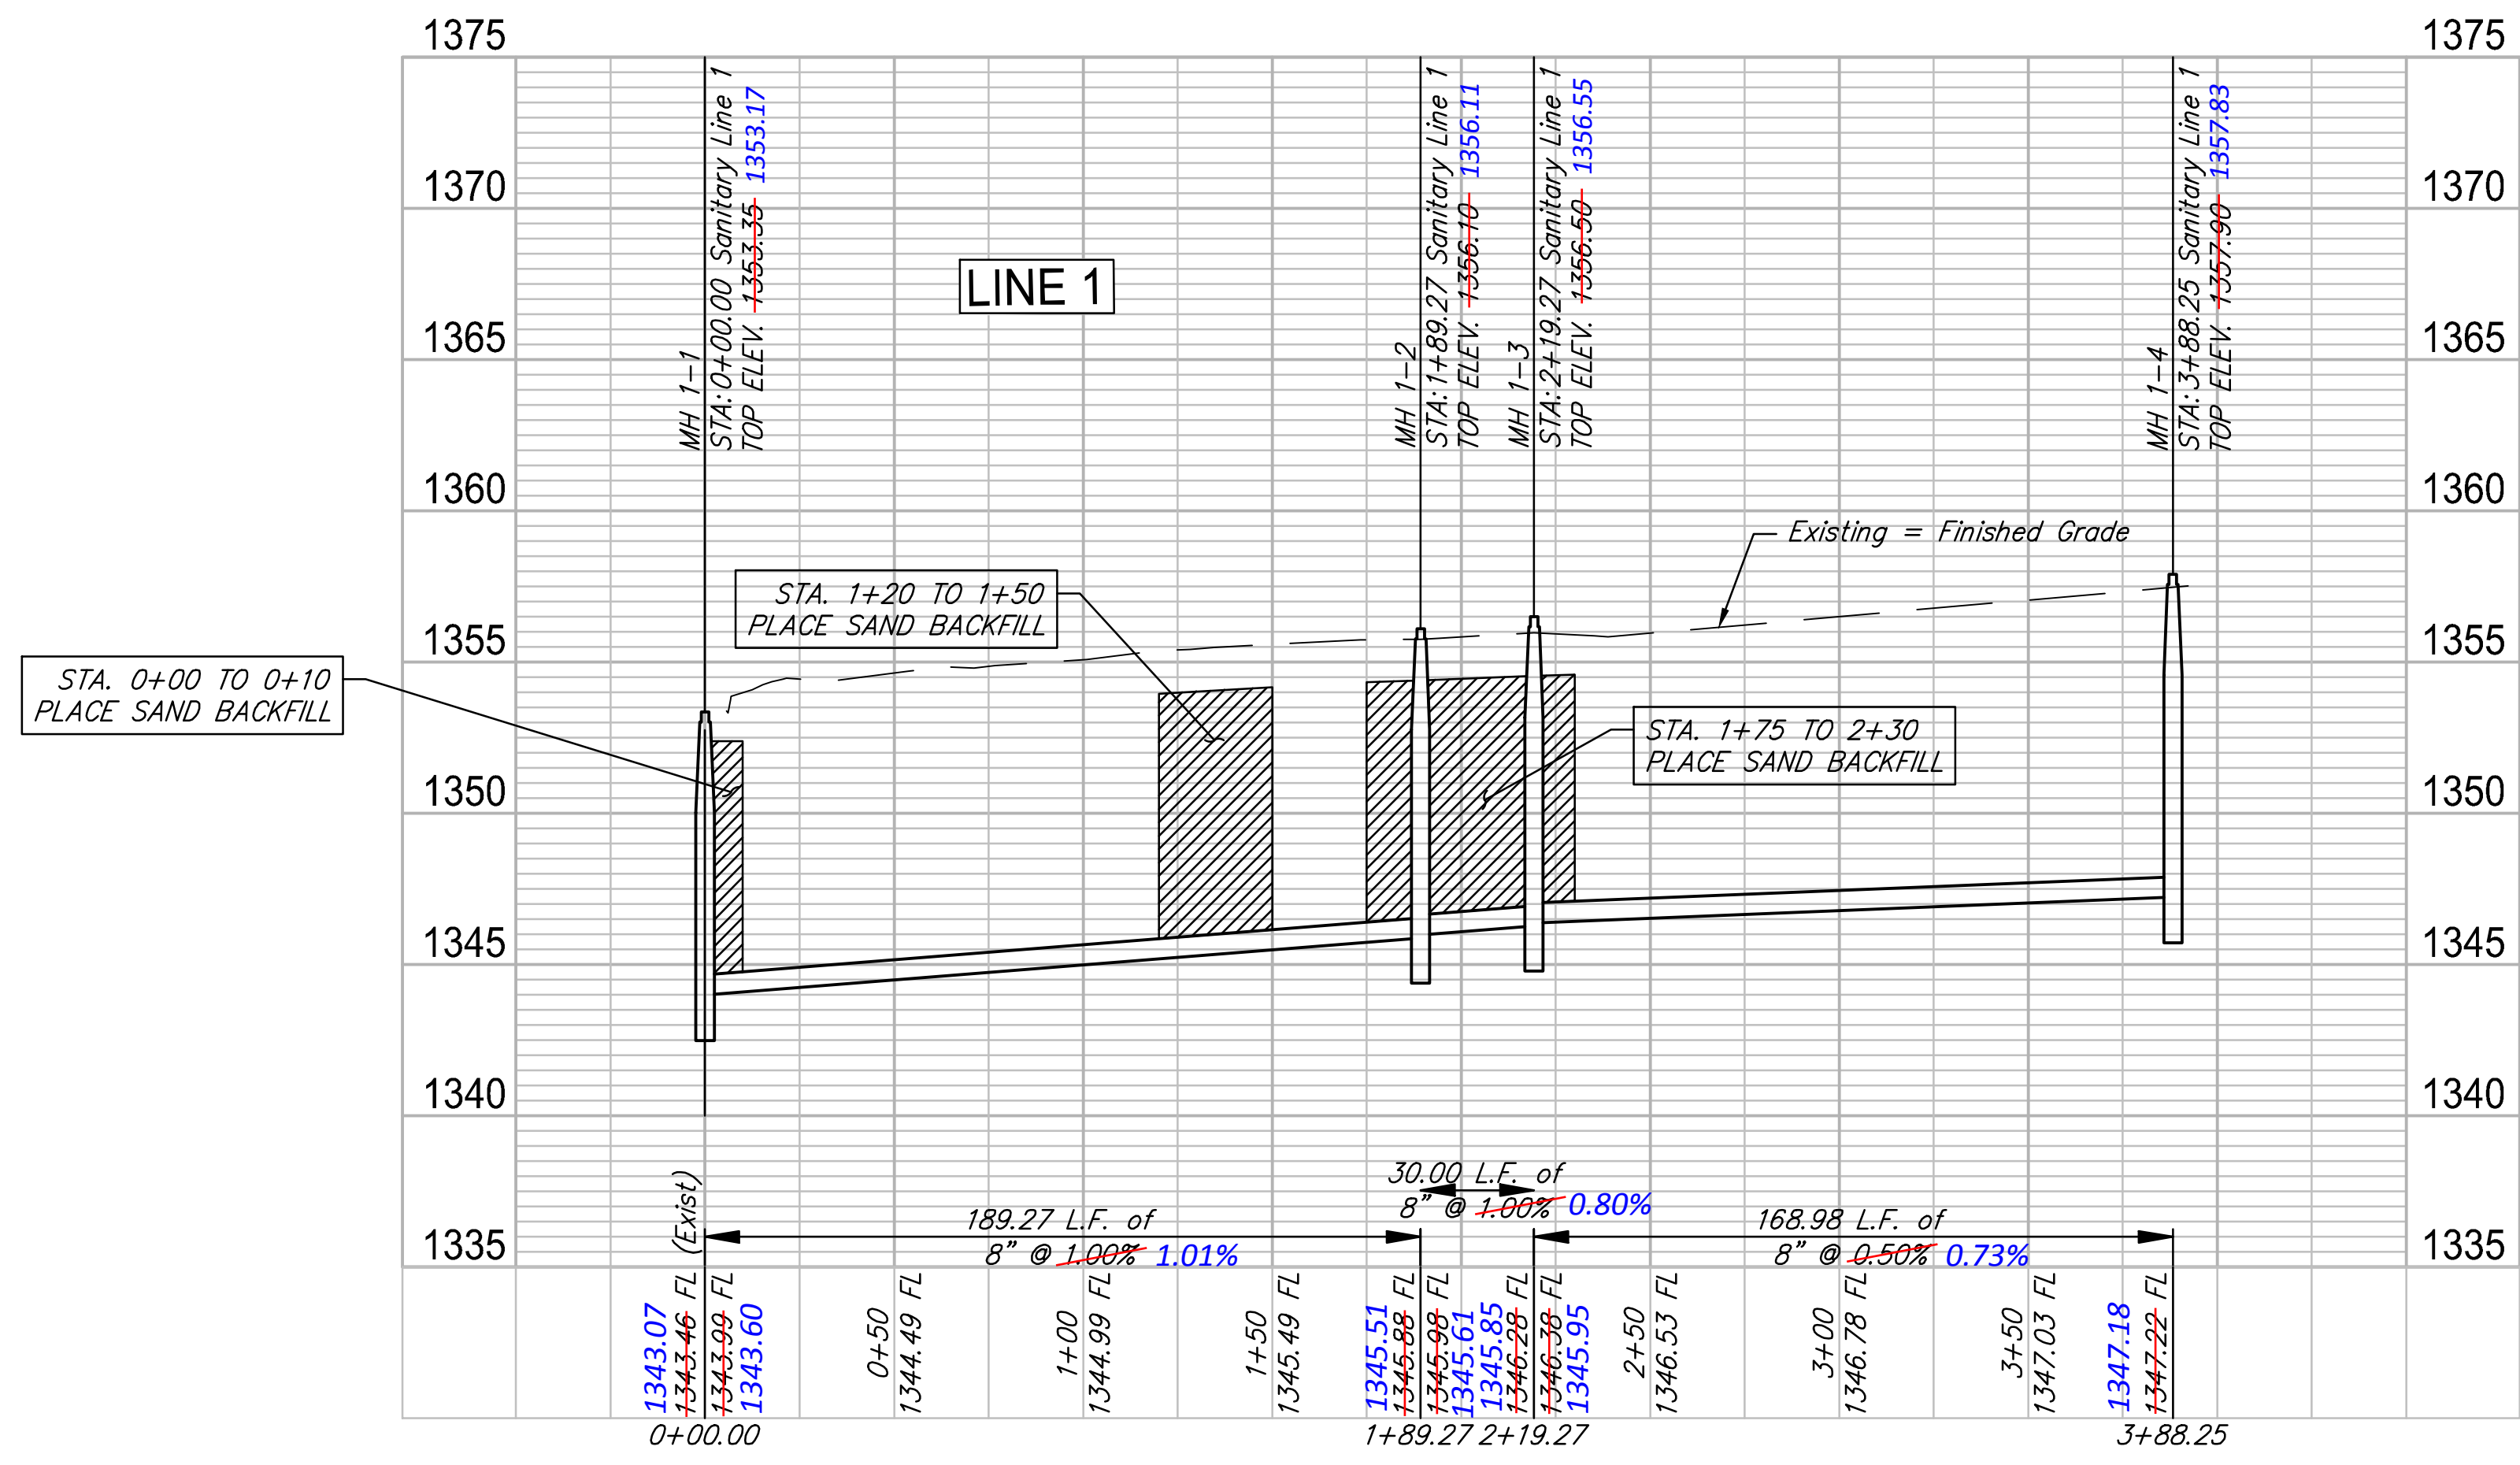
1375
1370
1365
1360
1355
1350
1345
1340
1335

1375
1370
1365
1360
1355
1350
1345
1340
1335

LINE 1

MH 1-1
STA: 0+00.00 Sanitary Line 1
TOP ELEV. 1353.35 1353.17

MH 1-2
STA: 1+89.27 Sanitary Line 1
TOP ELEV. 1356.10 1356.11

MH 1-3
STA: 2+19.27 Sanitary Line 1
TOP ELEV. 1356.50 1356.55

MH 1-4
STA: 3+88.25 Sanitary Line 1
TOP ELEV. 1357.90 1357.83

Existing = Finished Grade

STA. 1+20 TO 1+50
PLACE SAND BACKFILL

STA. 0+00 TO 0+10
PLACE SAND BACKFILL

STA. 1+75 TO 2+30
PLACE SAND BACKFILL

30.00 L.F. of
8" @ 1.00% 0.80%

189.27 L.F. of
8" @ 1.00% 1.01%

168.98 L.F. of
8" @ 0.50% 0.73%

(Exist)
1343.07
1343.46 FL
1343.99 FL
1343.60
0+50
1344.49 FL
1+00
1344.99 FL
1+50
1345.49 FL
1345.51
1345.88 FL
1345.98 FL
1345.61
1345.85
1346.28 FL
1346.38 FL
1345.95
2+50
1346.53 FL
3+00
1346.78 FL
3+50
1347.03 FL
1347.18
1347.22 FL

0+00.00
1+89.27 2+19.27
3+88.25